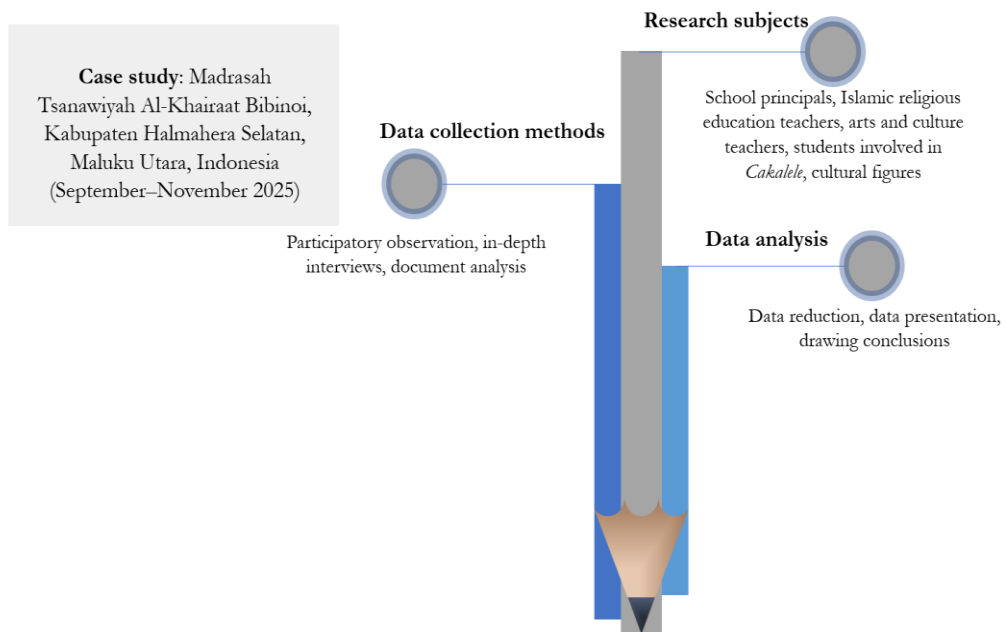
**Case study**: Madrasah Tsanawiyah Al-Khairaat Bibinoi, Kabupaten Halmahera Selatan, Maluku Utara, Indonesia (September–November 2025)

**Research subjects**

School principals, Islamic religious education teachers, arts and culture teachers, students involved in *Cakalele*, cultural figures

**Data collection methods**

Participatory observation, in-depth interviews, document analysis

**Data analysis**

Data reduction, data presentation, drawing conclusions